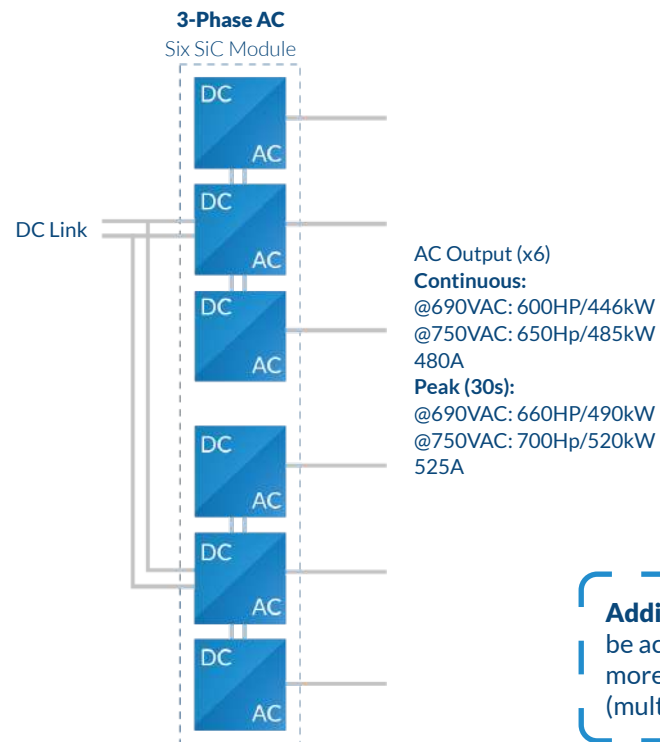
3-Phase AC
Six SiC Module

DC
AC

DC
AC

DC
AC

DC
AC

DC
AC

DC
AC

DC Link

AC Output (x6)
**Continuous:**
@690VAC: 600HP/446kW
@750VAC: 650Hp/485kW
480A
**Peak (30s):**
@690VAC: 660HP/490kW
@750VAC: 700Hp/520kW
525A

Addi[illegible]
be ac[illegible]
more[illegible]
(mult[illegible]